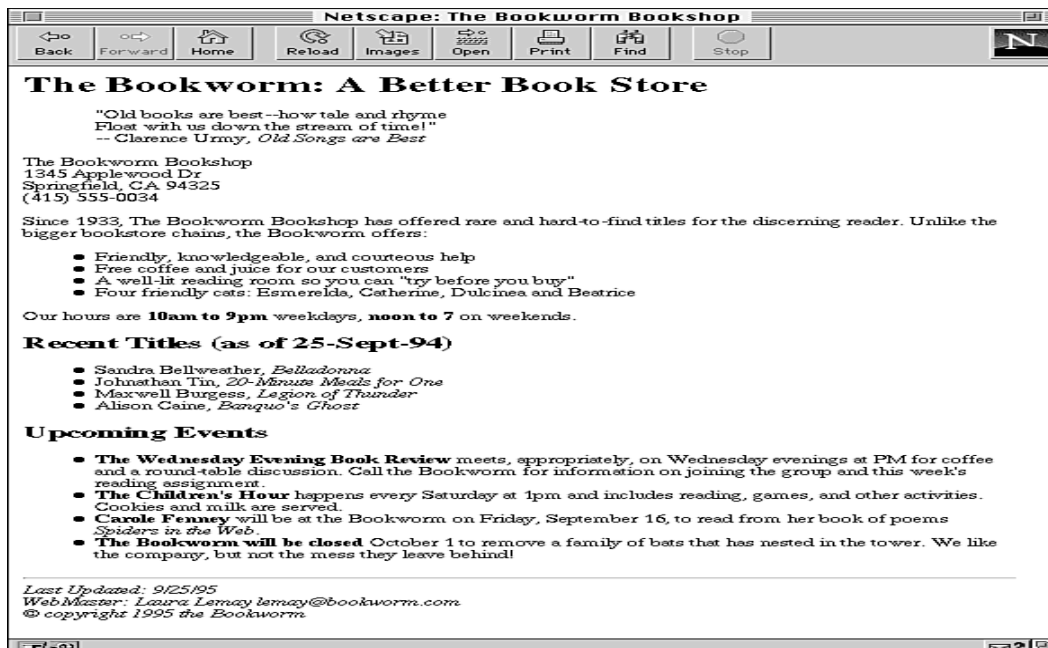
Netscape: The Bookworm Bookshop

Back Forward Home Reload Images Open Print Find Stop

N

# The Bookworm: A Better Book Store

"Old books are best--how tale and rhyme Float with us down the stream of time!"
-- Clarence Urmy, *Old Songs are Best*

The Bookworm Bookshop
1345 Applewood Dr
Springfield, CA 94325
(415) 555-0034

Since 1933, The Bookworm Bookshop has offered rare and hard-to-find titles for the discerning reader. Unlike the bigger bookstore chains, the Bookworm offers:

- Friendly, knowledgeable, and courteous help
- Free coffee and juice for our customers
- A well-lit reading room so you can "try before you buy"
- Four friendly cats: Esmerelda, Catherine, Dulcinea and Beatrice

Our hours are **10am to 9pm** weekdays, **noon to 7** on weekends.

## Recent Titles (as of 25-Sept-94)

- Sandra Bellweather, *Belladonna*
- Johnathan Tin, *20-Minute Meals for One*
- Maxwell Burgess, *Legion of Thunder*
- Alison Caine, *Banquo's Ghost*

## Upcoming Events

- **The Wednesday Evening Book Review** meets, appropriately, on Wednesday evenings at PM for coffee and a round-table discussion. Call the Bookworm for information on joining the group and this week's reading assignment.
- **The Children's Hour** happens every Saturday at 1pm and includes reading, games, and other activities. Cookies and milk are served.
- **Carole Fenney** will be at the Bookworm on Friday, September 16, to read from her book of poems *Spiders in the Web*.
- **The Bookworm will be closed** October 1 to remove a family of bats that has nested in the tower. We like the company, but not the mess they leave behind!

*Last Updated: 9/25/95*
*WebMaster: Laura Lemay lemay@bookworm.com*
*© copyright 1995 the Bookworm*